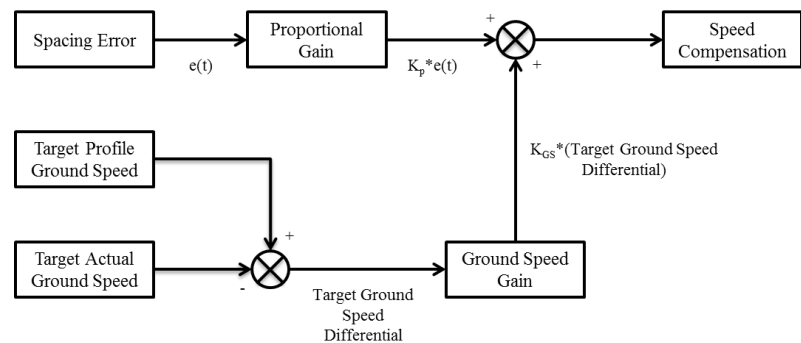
Spacing Error

e(t)

Proportional Gain

$K_p$*e(t)

+

+

Speed Compensation

$K_{GS}$*(Target Ground Speed Differential)

Target Profile Ground Speed

+

Target Actual Ground Speed

-

Target Ground Speed Differential

Ground Speed Gain